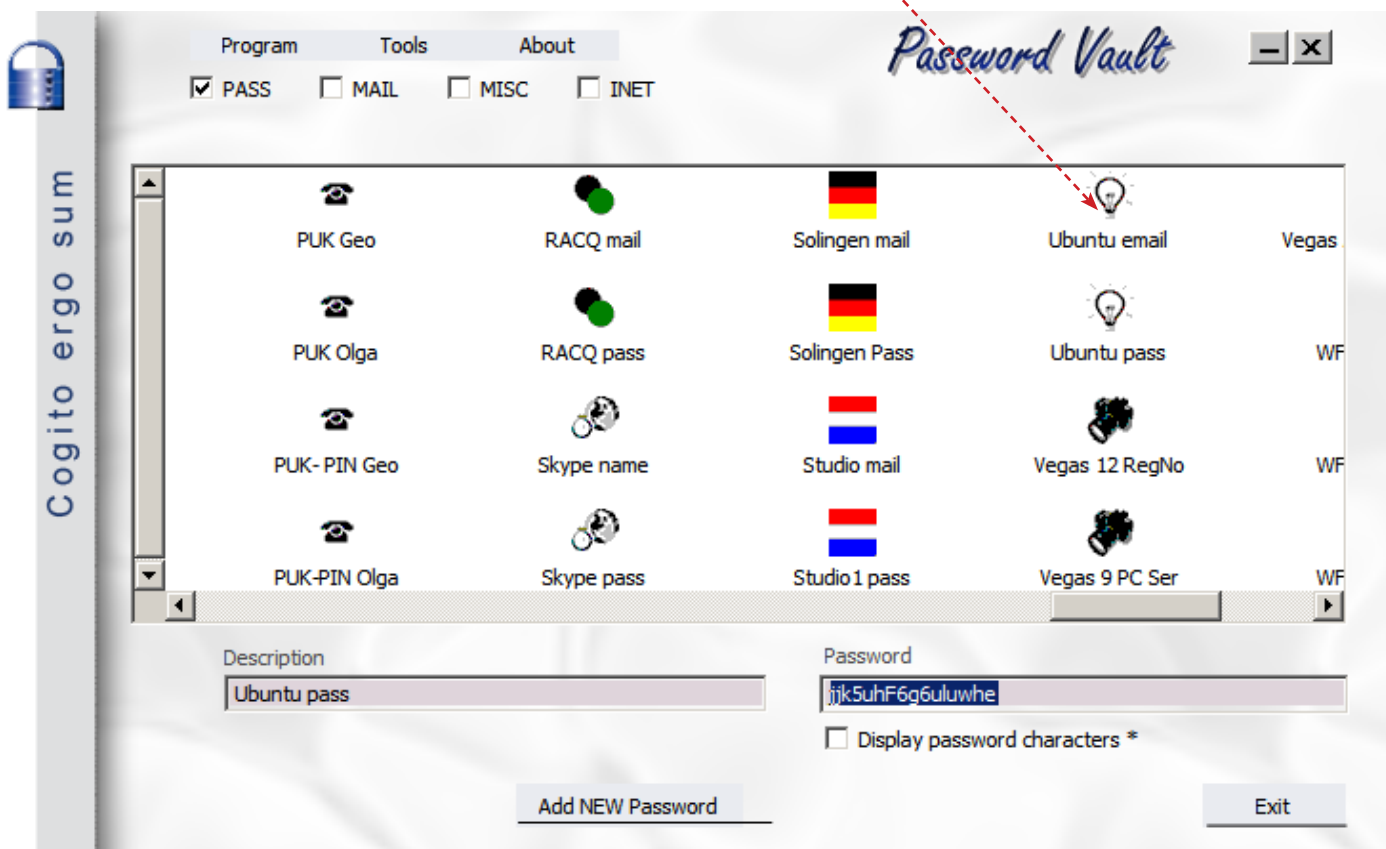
Cogito ergo sum

Program Tools About

Password Vault

PASS MAIL MISC INET

PUK Geo
RACQ mail
Solingen mail
Ubuntu email
Vegas

PUK Olga
RACQ pass
Solingen Pass
Ubuntu pass
WF

PUK- PIN Geo
Skype name
Studio mail
Vegas 12 RegNo
WF

PUK-PIN Olga
Skype pass
Studio1 pass
Vegas 9 PC Ser
WF

Description
Ubuntu pass

Password
jjk5uhF6g6uluwhe

Display password characters *

Add NEW Password

Exit